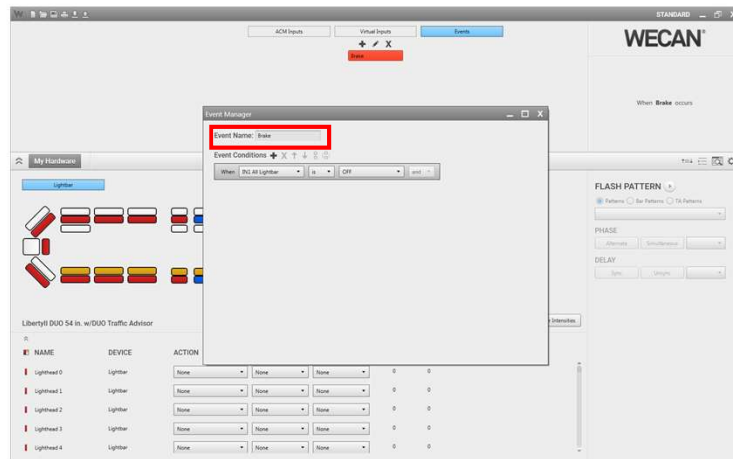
STANDARD

ACM Inputs
Virtual Inputs
Events
+ ✎ X
Brake

WECAN®

When Brake occurs

Event Manager
Event Name: Brake
Event Conditions
When | ING All Lightbar | is | OFF | and

My Hardware

Lightbar

FLASH PATTERN
Patterns Bar Patterns TA Patterns
PHASE
Alternate Simultaneous
DELAY
Sync Weight

LibertyII DUO 54 in. w/DUO Traffic Advisor

Intensities

| NAME | DEVICE | ACTION | | | | |
|---|---|---|---|---|---|---|
| Lighthead 0 | Lightbar | None | None | None | 0 | 0 |
| Lighthead 1 | Lightbar | None | None | None | 0 | 0 |
| Lighthead 2 | Lightbar | None | None | None | 0 | 0 |
| Lighthead 3 | Lightbar | None | None | None | 0 | 0 |
| Lighthead 4 | Lightbar | None | None | None | 0 | 0 |